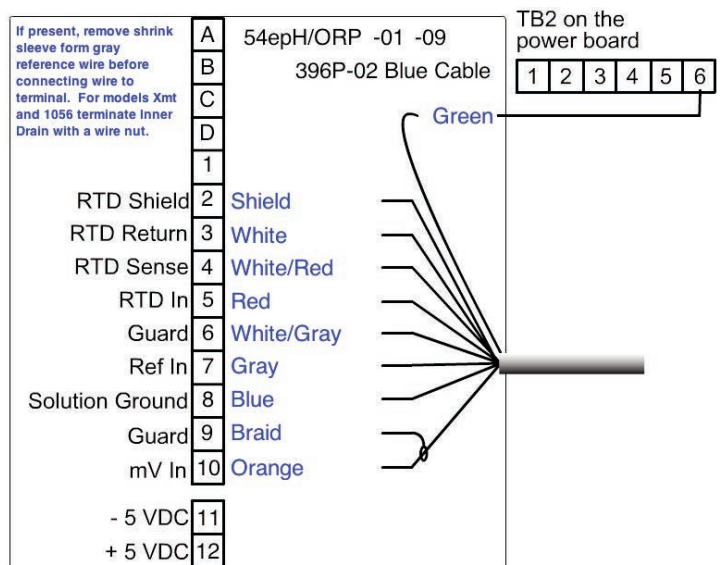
If present, remove shrink sleeve form gray reference wire before connecting wire to terminal. For models Xmt and 1056 terminate Inner Drain with a wire nut.

54epH/ORP -01 -09

396P-02 Blue Cable

TB2 on the power board

| 1 | 2 | 3 | 4 | 5 | 6 |
|---|---|---|---|---|---|

Green

A
B
C
D
1

RTD Shield 2 Shield
RTD Return 3 White
RTD Sense 4 White/Red
RTD In 5 Red
Guard 6 White/Gray
Ref In 7 Gray
Solution Ground 8 Blue
Guard 9 Braid
mV In 10 Orange
- 5 VDC 11
+ 5 VDC 12